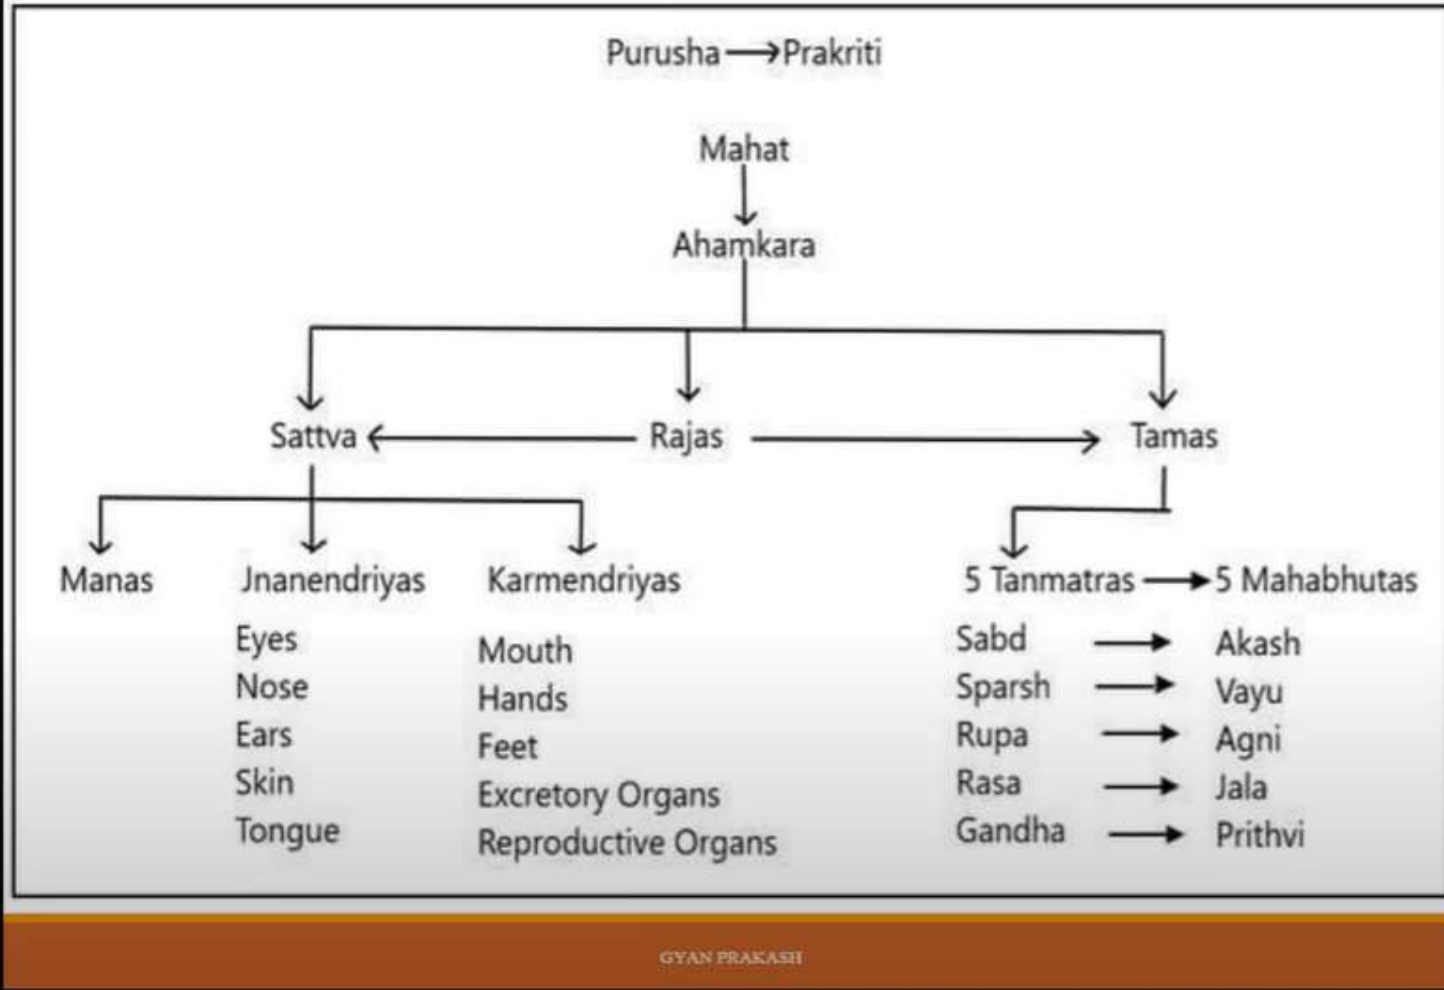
Purusha → Prakriti

Mahat

Ahamkara

Sattva ← Rajas → Tamas

Manas

Jnanendriyas
Eyes
Nose
Ears
Skin
Tongue

Karmendriyas
Mouth
Hands
Feet
Excretory Organs
Reproductive Organs

5 Tanmatras → 5 Mahabhutas
Sabd → Akash
Sparsh → Vayu
Rupa → Agni
Rasa → Jala
Gandha → Prithvi

GYAN PRAKASH